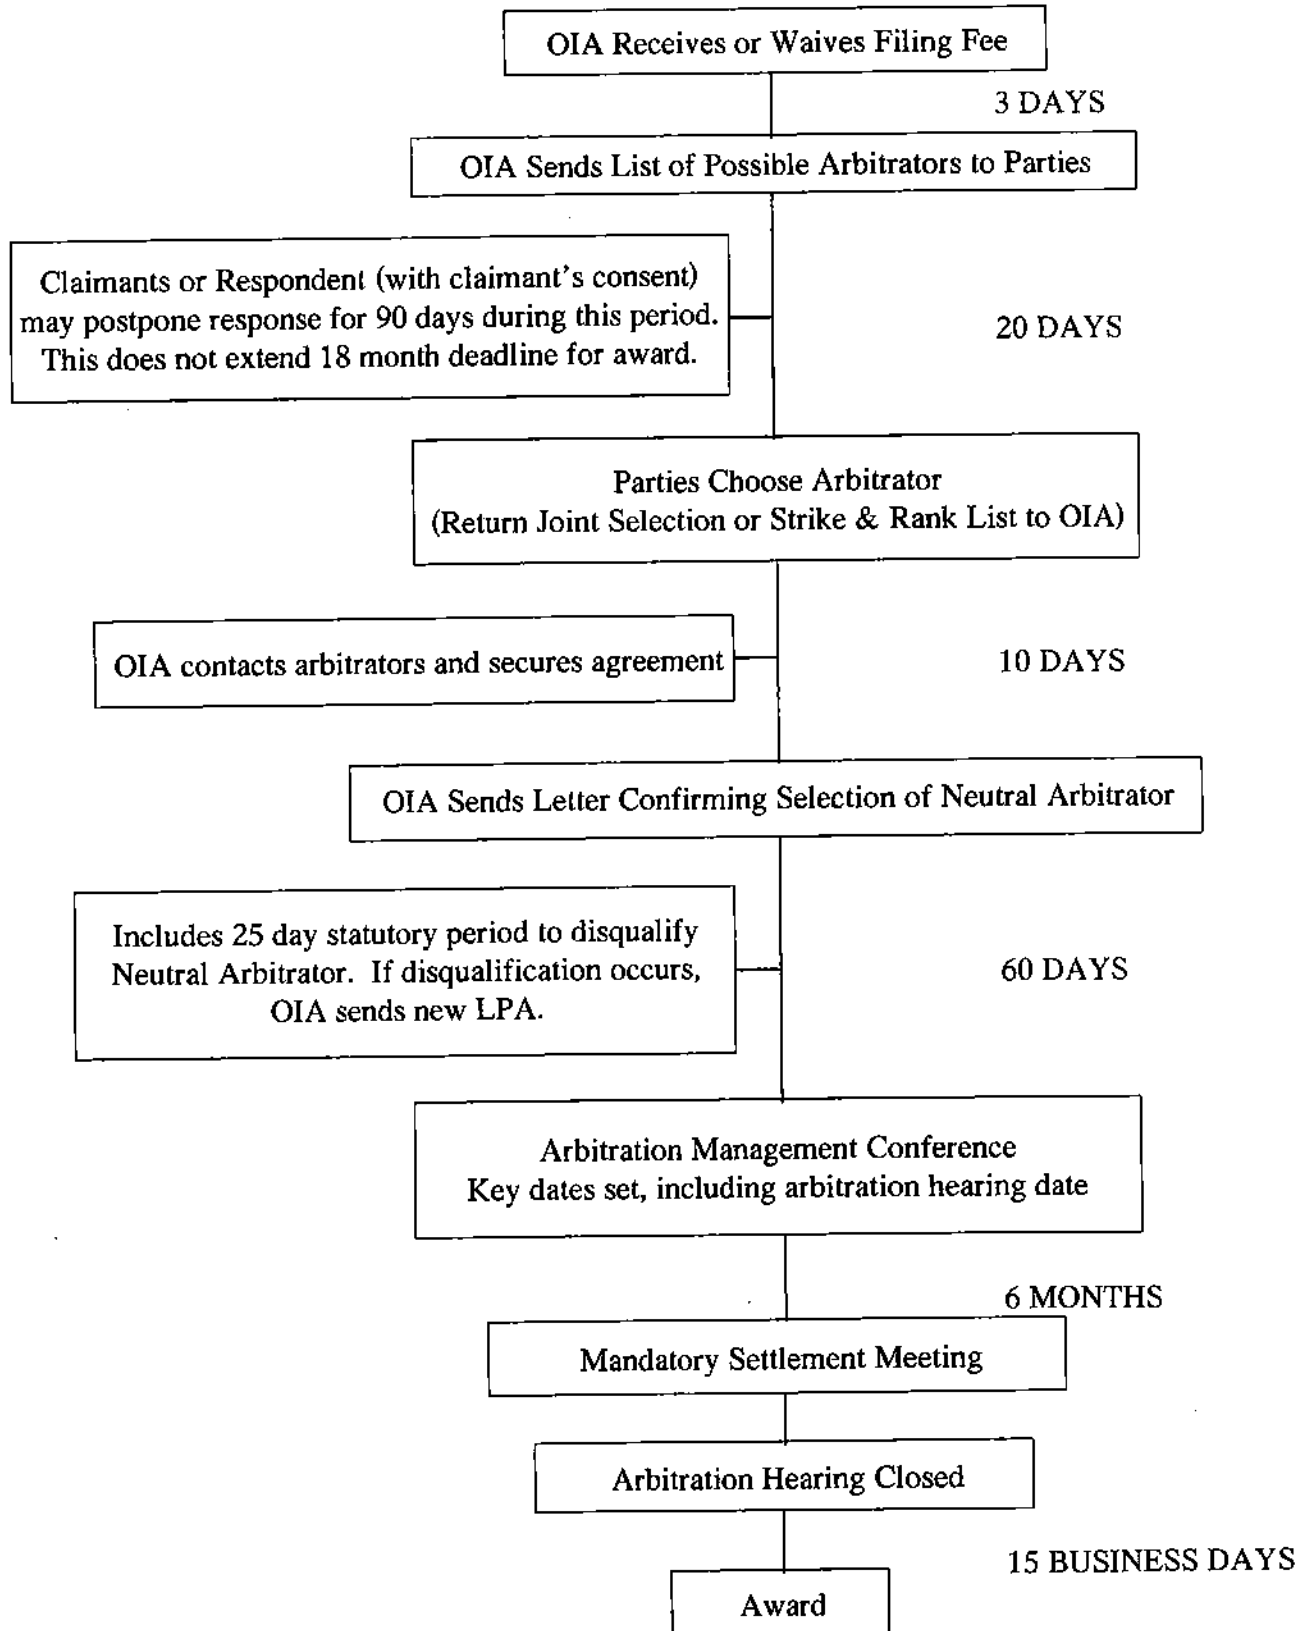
OIA Receives or Waives Filing Fee

3 DAYS

OIA Sends List of Possible Arbitrators to Parties

Claimants or Respondent (with claimant's consent) may postpone response for 90 days during this period. This does not extend 18 month deadline for award.

20 DAYS

Parties Choose Arbitrator
(Return Joint Selection or Strike & Rank List to OIA)

OIA contacts arbitrators and secures agreement

10 DAYS

OIA Sends Letter Confirming Selection of Neutral Arbitrator

Includes 25 day statutory period to disqualify Neutral Arbitrator. If disqualification occurs, OIA sends new LPA.

60 DAYS

Arbitration Management Conference
Key dates set, including arbitration hearing date

6 MONTHS

Mandatory Settlement Meeting

Arbitration Hearing Closed

15 BUSINESS DAYS

Award